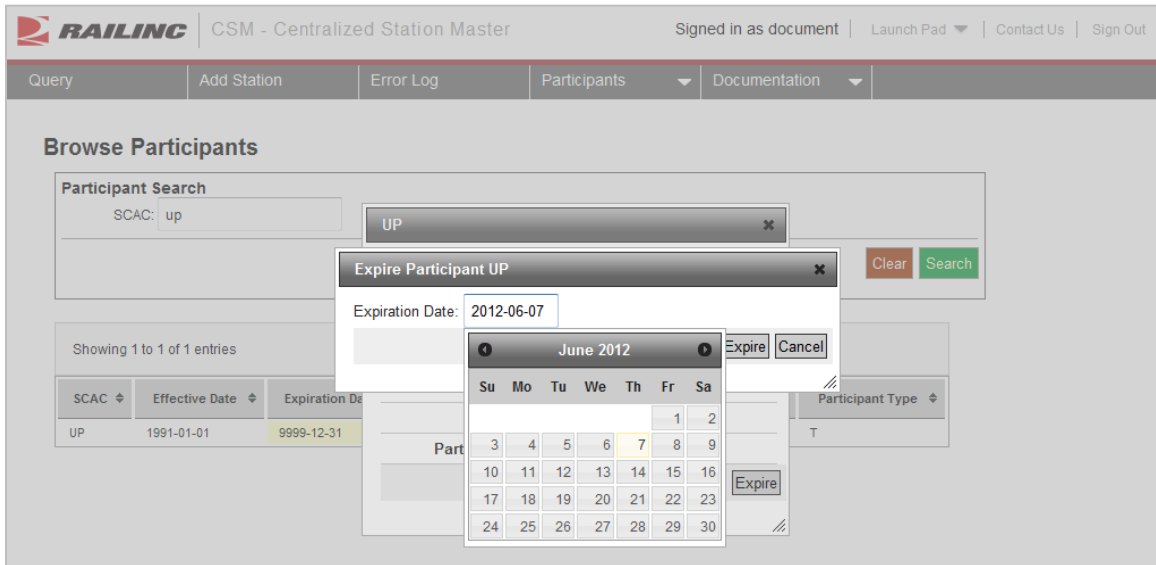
RAILINC | CSM - Centralized Station Master

Signed in as document | Launch Pad | Contact Us | Sign Out

Query | Add Station | Error Log | Participants | Documentation

Browse Participants

Participant Search

SCAC: up

Clear Search

Showing 1 to 1 of 1 entries

| SCAC | Effective Date | Expiration Da | Participant Type |
|---|---|---|---|
| UP | 1991-01-01 | 9999-12-31 | T |

UP

Part

Expire

Expire Participant UP

Expiration Date: 2012-06-07

Expire Cancel

June 2012

| Su | Mo | Tu | We | Th | Fr | Sa |
|---|---|---|---|---|---|---|
| | | | | | 1 | 2 |
| 3 | 4 | 5 | 6 | 7 | 8 | 9 |
| 10 | 11 | 12 | 13 | 14 | 15 | 16 |
| 17 | 18 | 19 | 20 | 21 | 22 | 23 |
| 24 | 25 | 26 | 27 | 28 | 29 | 30 |